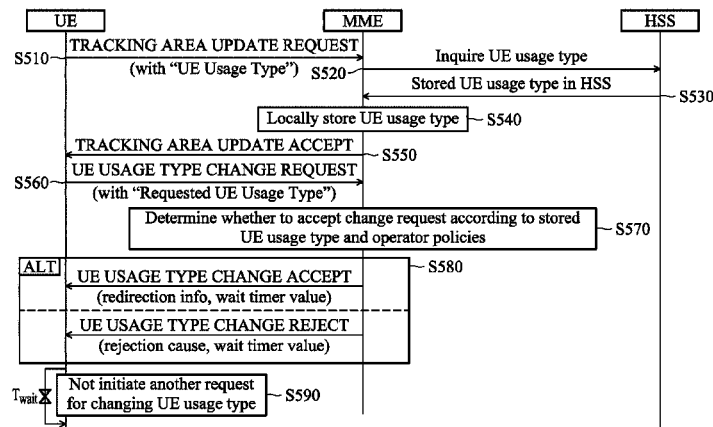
UE

MME

HSS

S510

TRACKING AREA UPDATE REQUEST

(with "UE Usage Type")

S520

Inquire UE usage type

Stored UE usage type in HSS

S530

Locally store UE usage type

S540

TRACKING AREA UPDATE ACCEPT

S550

S560

UE USAGE TYPE CHANGE REQUEST

(with "Requested UE Usage Type")

Determine whether to accept change request according to stored UE usage type and operator policies

S570

ALT

S580

UE USAGE TYPE CHANGE ACCEPT

(redirection info, wait timer value)

UE USAGE TYPE CHANGE REJECT

(rejection cause, wait timer value)

$T_{wait}$

Not initiate another request for changing UE usage type

S590